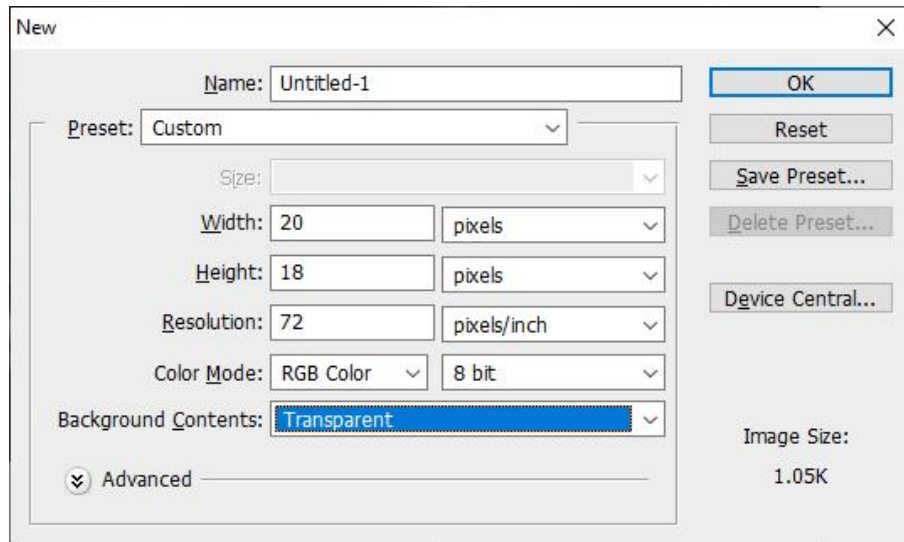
New

Name: Untitled-1

Preset: Custom

Size:

Width: 20 pixels

Height: 18 pixels

Resolution: 72 pixels/inch

Color Mode: RGB Color 8 bit

Background Contents: Transparent

Advanced

OK

Reset

Save Preset...

Delete Preset...

Device Central...

Image Size:

1.05K